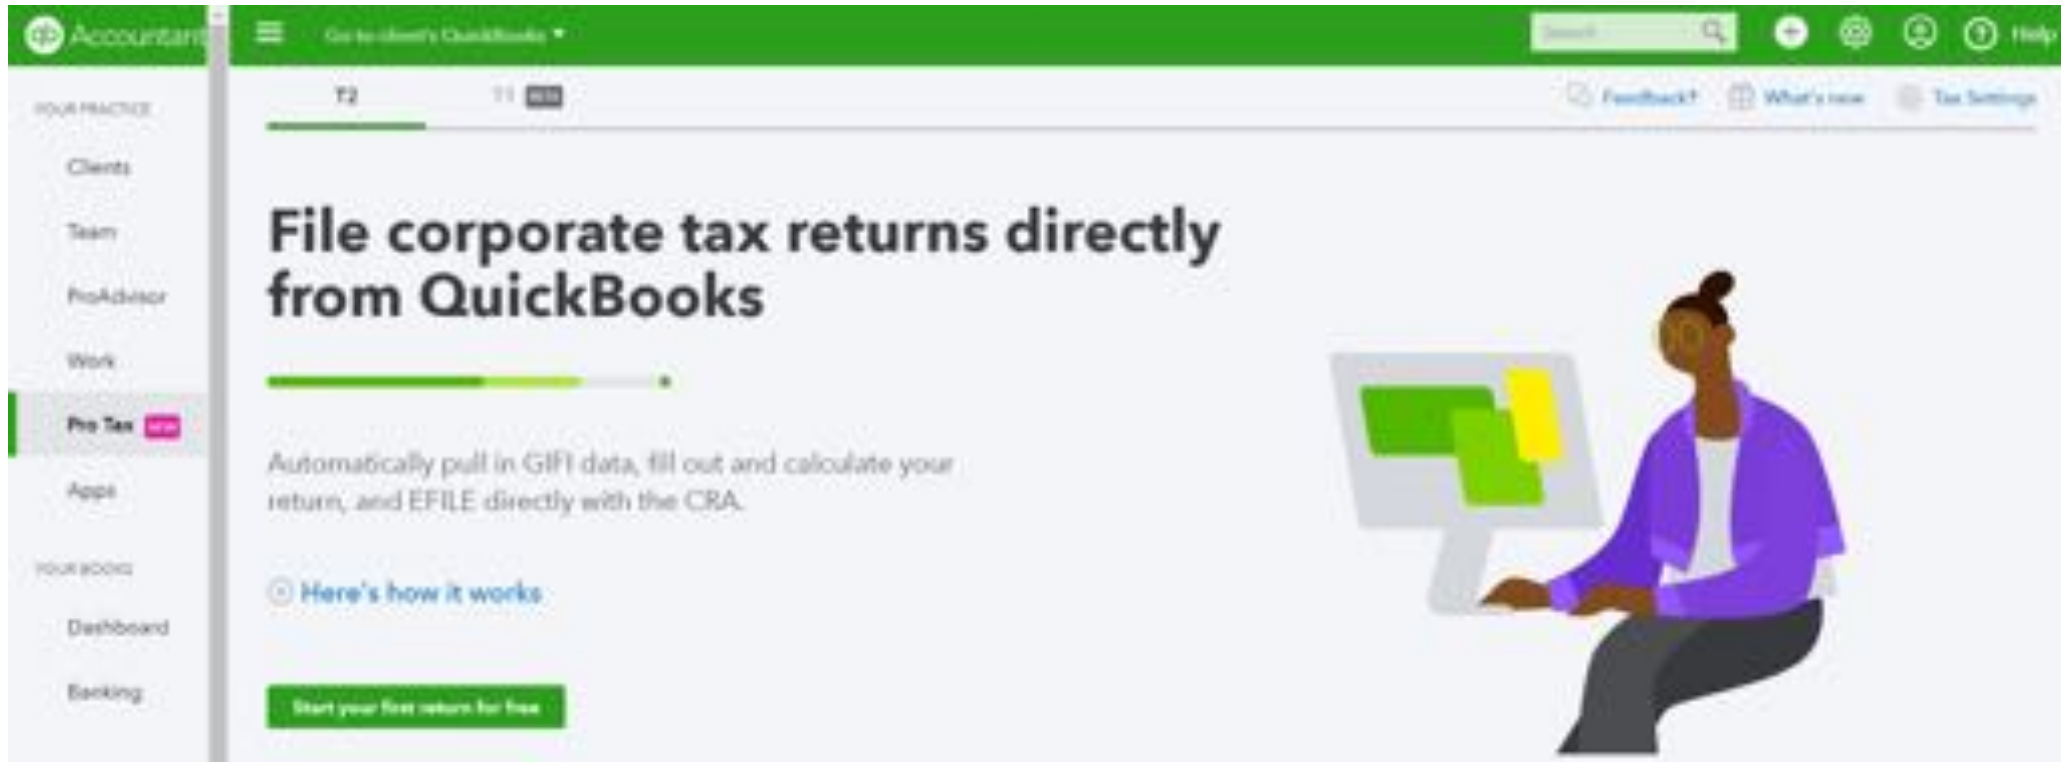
Accountant

Go to client's QuickBooks ▾

Search

Help

YOUR PRACTICE

Clients

Team

ProAdvisor

Work

Pro Tax NEW

Apps

YOUR BOOKS

Dashboard

Banking

T2

T1 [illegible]

Feedback?

What's new

Tax Settings

File corporate tax returns directly from QuickBooks

Automatically pull in GIFI data, fill out and calculate your return, and EFILE directly with the CRA.

Here's how it works

Start your first return for free